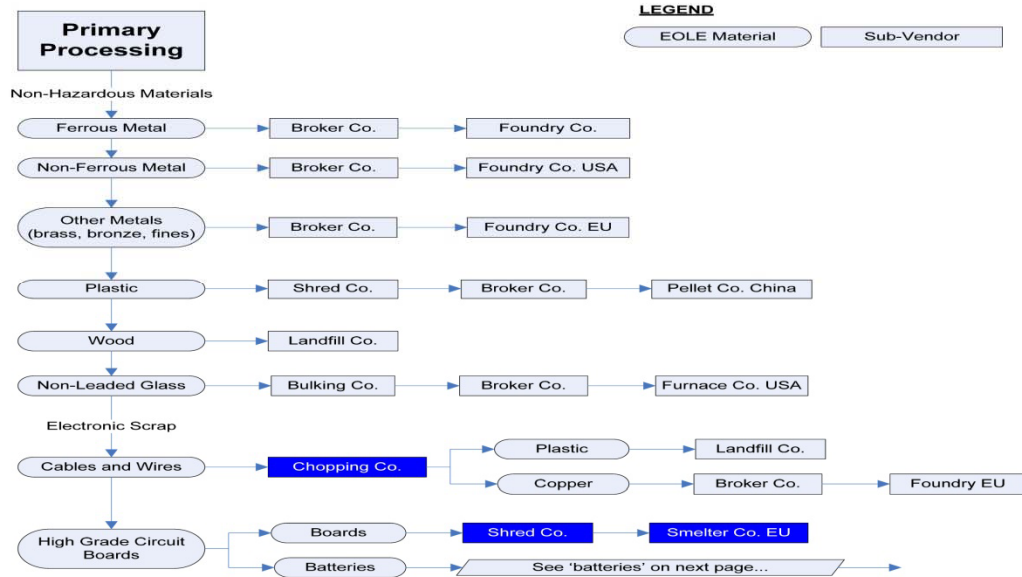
Primary Processing

LEGEND

EOLE Material

Sub-Vendor

Non-Hazardous Materials

Ferrous Metal

Broker Co.

Foundry Co.

Non-Ferrous Metal

Broker Co.

Foundry Co. USA

Other Metals (brass, bronze, fines)

Broker Co.

Foundry Co. EU

Plastic

Shred Co.

Broker Co.

Pellet Co. China

Wood

Landfill Co.

Non-Leaded Glass

Bulking Co.

Broker Co.

Furnace Co. USA

Electronic Scrap

Cables and Wires

Chopping Co.

Plastic

Landfill Co.

Copper

Broker Co.

Foundry EU

High Grade Circuit Boards

Boards

Shred Co.

Smelter Co. EU

Batteries

See 'batteries' on next page...